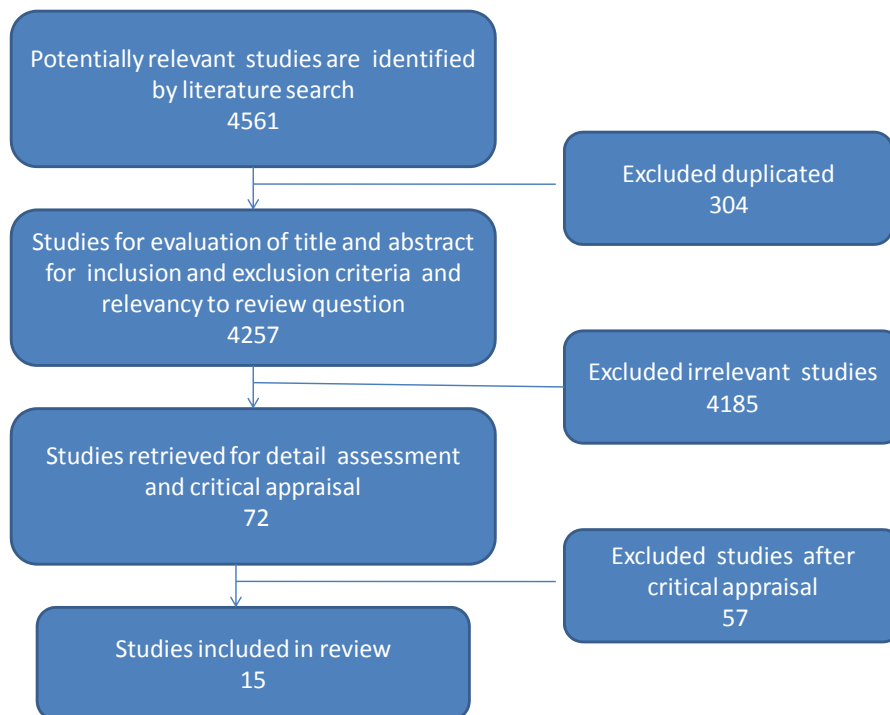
Potentially relevant studies are identified by literature search
4561

Excluded duplicated
304

Studies for evaluation of title and abstract for inclusion and exclusion criteria and relevancy to review question
4257

Excluded irrelevant studies
4185

Studies retrieved for detail assessment and critical appraisal
72

Excluded studies after critical appraisal
57

Studies included in review
15